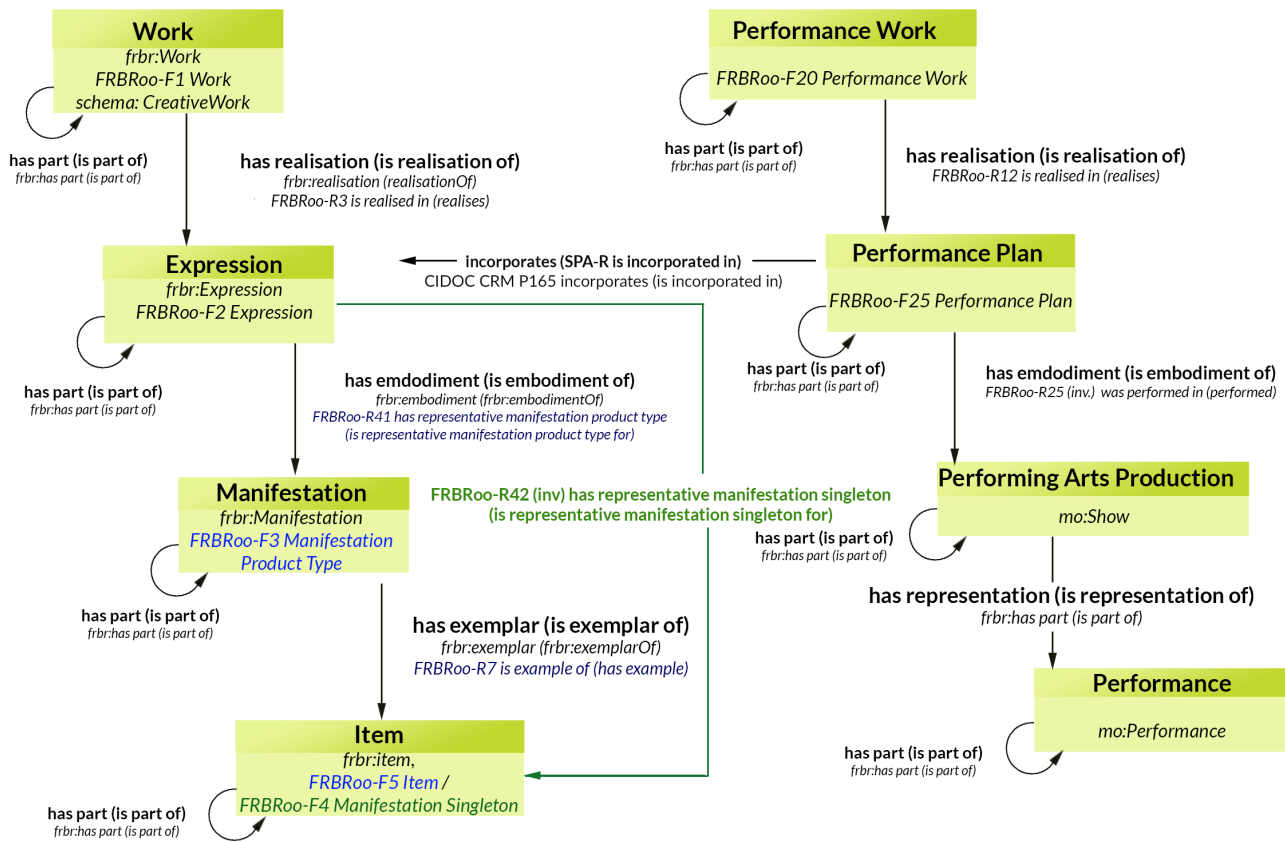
Work
frbr:Work
FRBRoo-F1 Work
schema: CreativeWork

has part (is part of)
frbr:has part (is part of)

has realisation (is realisation of)
frbr:realisation (realisationOf)
FRBRoo-R3 is realised in (realises)

Expression
frbr:Expression
FRBRoo-F2 Expression

has part (is part of)
frbr:has part (is part of)

has emdodiment (is embodiment of)
frbr:embodiment (frbr:embodimentOf)
FRBRoo-R41 has representative manifestation product type (is representative manifestation product type for)

Manifestation
frbr:Manifestation
FRBRoo-F3 Manifestation Product Type

has part (is part of)
frbr:has part (is part of)

has exemplar (is exemplar of)
frbr:exemplar (frbr:exemplarOf)
FRBRoo-R7 is example of (has example)

Item
frbr:item,
FRBRoo-F5 Item /
FRBRoo-F4 Manifestation Singleton

has part (is part of)
frbr:has part (is part of)

FRBRoo-R42 (inv) has representative manifestation singleton (is representative manifestation singleton for)

incorporates (SPA-R is incorporated in)
CIDOC CRM P165 incorporates (is incorporated in)

Performance Work
FRBRoo-F20 Performance Work

has part (is part of)
frbr:has part (is part of)

has realisation (is realisation of)
FRBRoo-R12 is realised in (realises)

Performance Plan
FRBRoo-F25 Performance Plan

has part (is part of)
frbr:has part (is part of)

has emdodiment (is embodiment of)
FRBRoo-R25 (inv.) was performed in (performed)

Performing Arts Production
mo:Show

has part (is part of)
frbr:has part (is part of)

has representation (is representation of)
frbr:has part (is part of)

Performance
mo:Performance

has part (is part of)
frbr:has part (is part of)